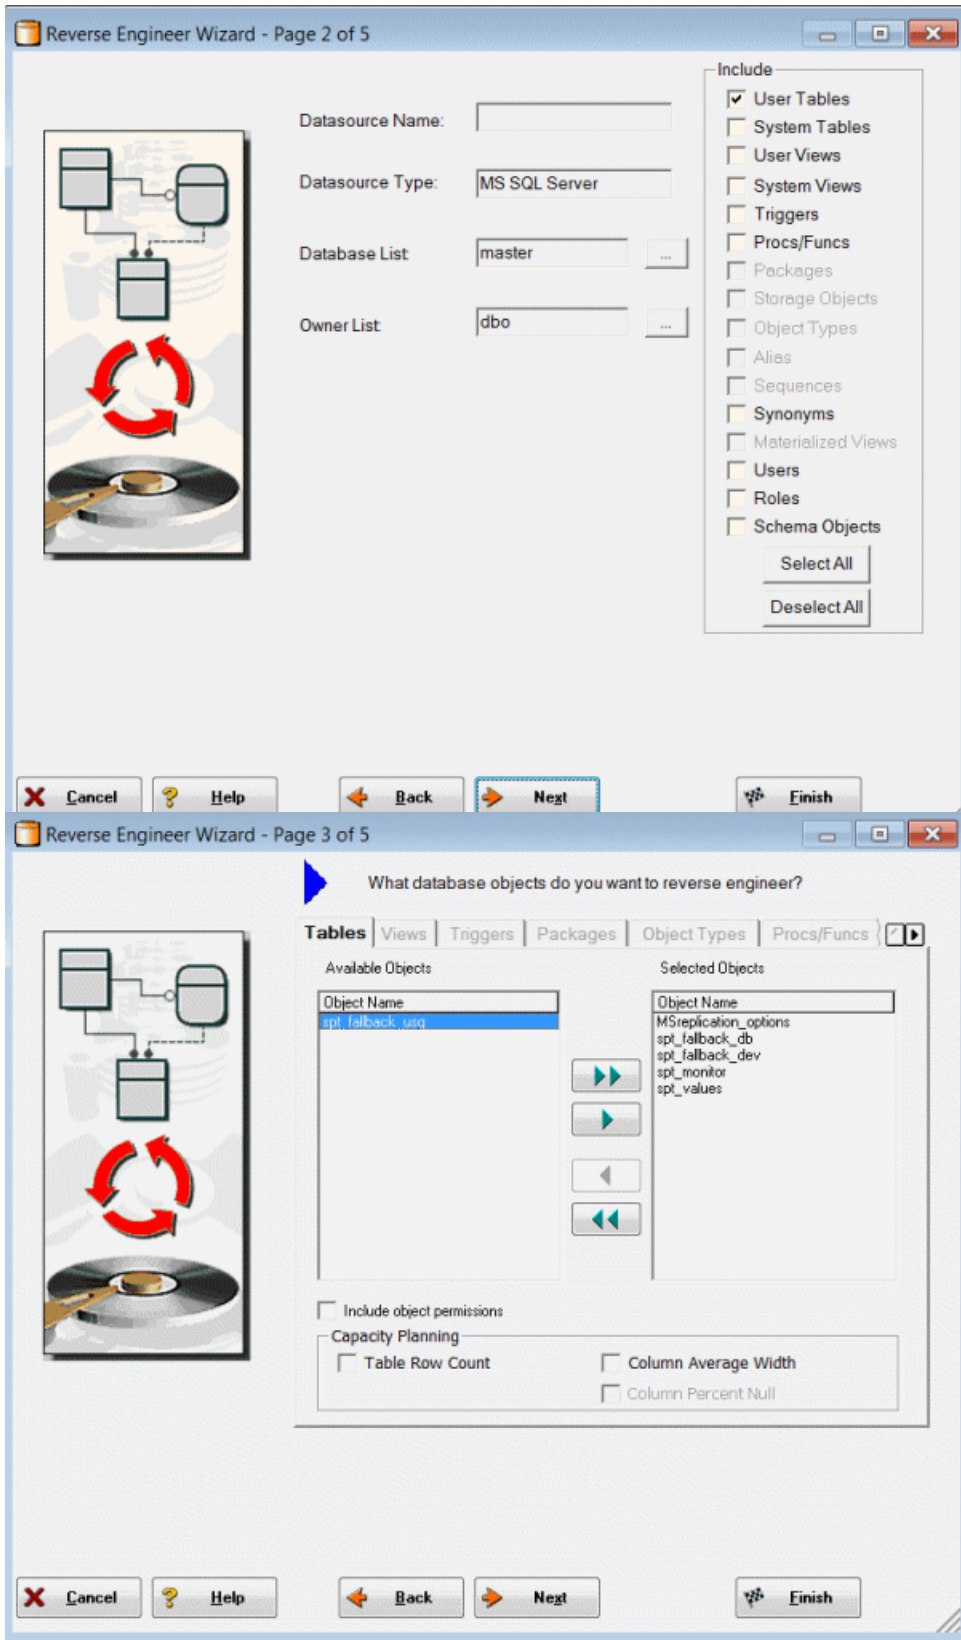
Reverse Engineer Wizard - Page 2 of 5

Datasource Name:

Datasource Type: MS SQL Server

Database List master ...

Owner List dbo ...

Include
User Tables
System Tables
User Views
System Views
Triggers
Procs/Funcs
Packages
Storage Objects
Object Types
Alias
Sequences
Synonyms
Materialized Views
Users
Roles
Schema Objects
Select All
Deselect All

Cancel Help Back Next Finish

Reverse Engineer Wizard - Page 3 of 5

What database objects do you want to reverse engineer?

Tables | Views | Triggers | Packages | Object Types | Procs/Funcs

Available Objects

| Object Name |
|---|
| spt_fallback_usg |

Selected Objects

| Object Name |
|---|
| MSreplication_options |
| spt_fallback_db |
| spt_fallback_dev |
| spt_monitor |
| spt_values |

Include object permissions

Capacity Planning
Table Row Count
Column Average Width
Column Percent Null

Cancel Help Back Next Finish